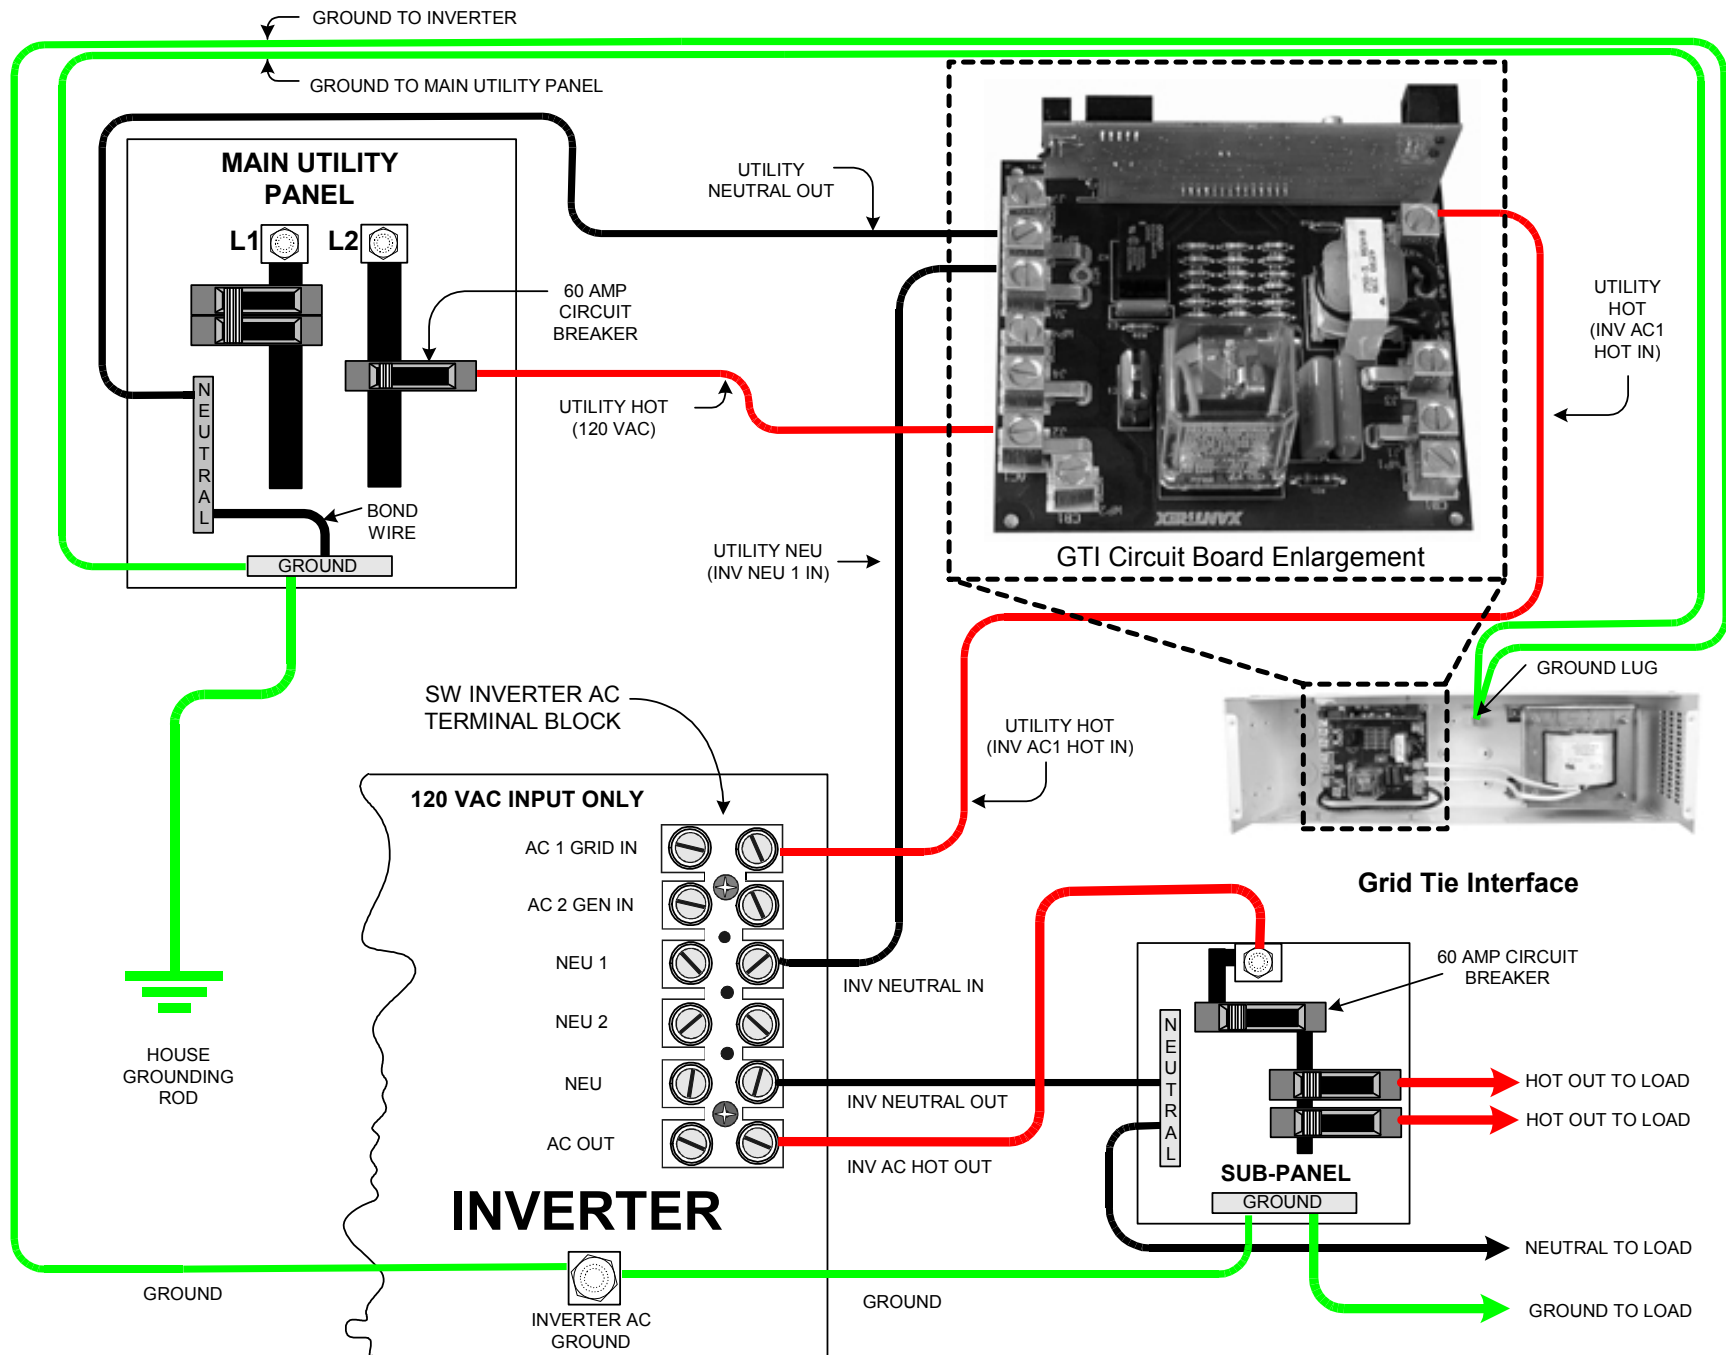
GROUND TO INVERTER

GROUND TO MAIN UTILITY PANEL

MAIN UTILITY PANEL

L1

L2

60 AMP CIRCUIT BREAKER

UTILITY NEUTRAL OUT

UTILITY HOT (120 VAC)

NEUTRAL

BOND WIRE

GROUND

UTILITY HOT (INV AC1 HOT IN)

XANTREX

GTI Circuit Board Enlargement

UTILITY NEU (INV NEU 1 IN)

GROUND LUG

SW INVERTER AC TERMINAL BLOCK

UTILITY HOT (INV AC1 HOT IN)

Grid Tie Interface

120 VAC INPUT ONLY

AC 1 GRID IN

AC 2 GEN IN

NEU 1

NEU 2

NEU

AC OUT

INV NEUTRAL IN

60 AMP CIRCUIT BREAKER

INV NEUTRAL OUT

INV AC HOT OUT

HOT OUT TO LOAD

HOT OUT TO LOAD

NEUTRAL

SUB-PANEL

GROUND

HOUSE GROUNDING ROD

INVERTER

NEUTRAL TO LOAD

GROUND

INVERTER AC GROUND

GROUND

GROUND TO LOAD